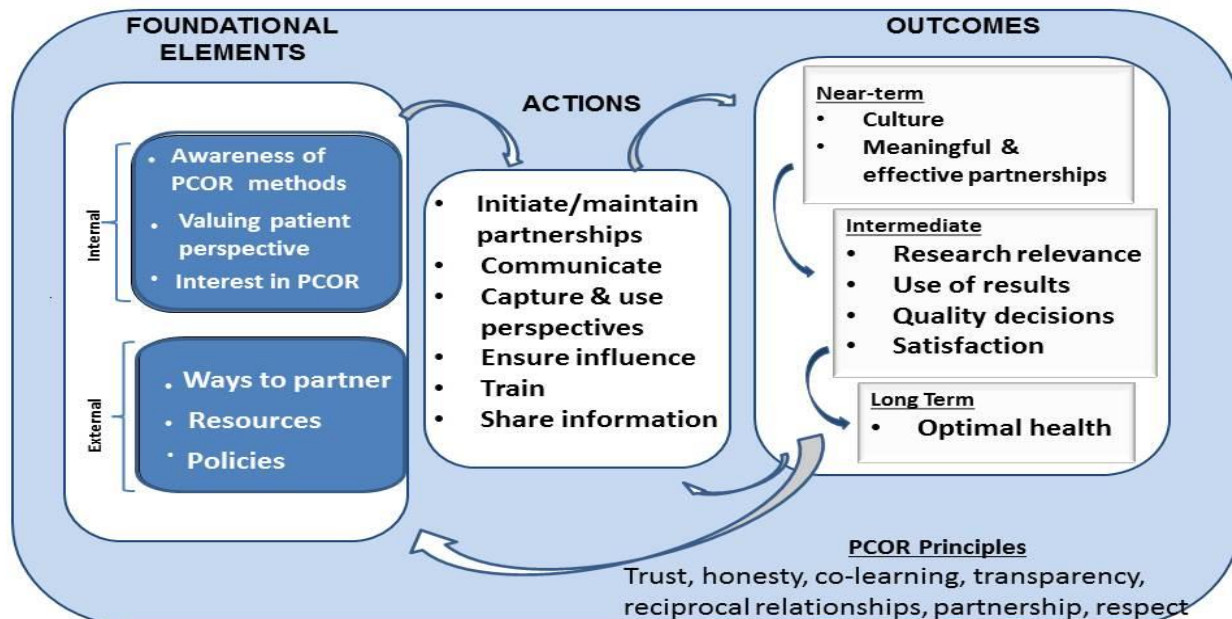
FOUNDATIONAL ELEMENTS

Internal

- Awareness of PCOR methods
- Valuing patient perspective
- Interest in PCOR

External

- Ways to partner
- Resources
- Policies

ACTIONS

- Initiate/maintain partnerships
- Communicate
- Capture & use perspectives
- Ensure influence
- Train
- Share information

OUTCOMES

Near-term
- Culture
- Meaningful & effective partnerships

Intermediate
- Research relevance
- Use of results
- Quality decisions
- Satisfaction

Long Term
- Optimal health

PCOR Principles
Trust, honesty, co-learning, transparency, reciprocal relationships, partnership, respect